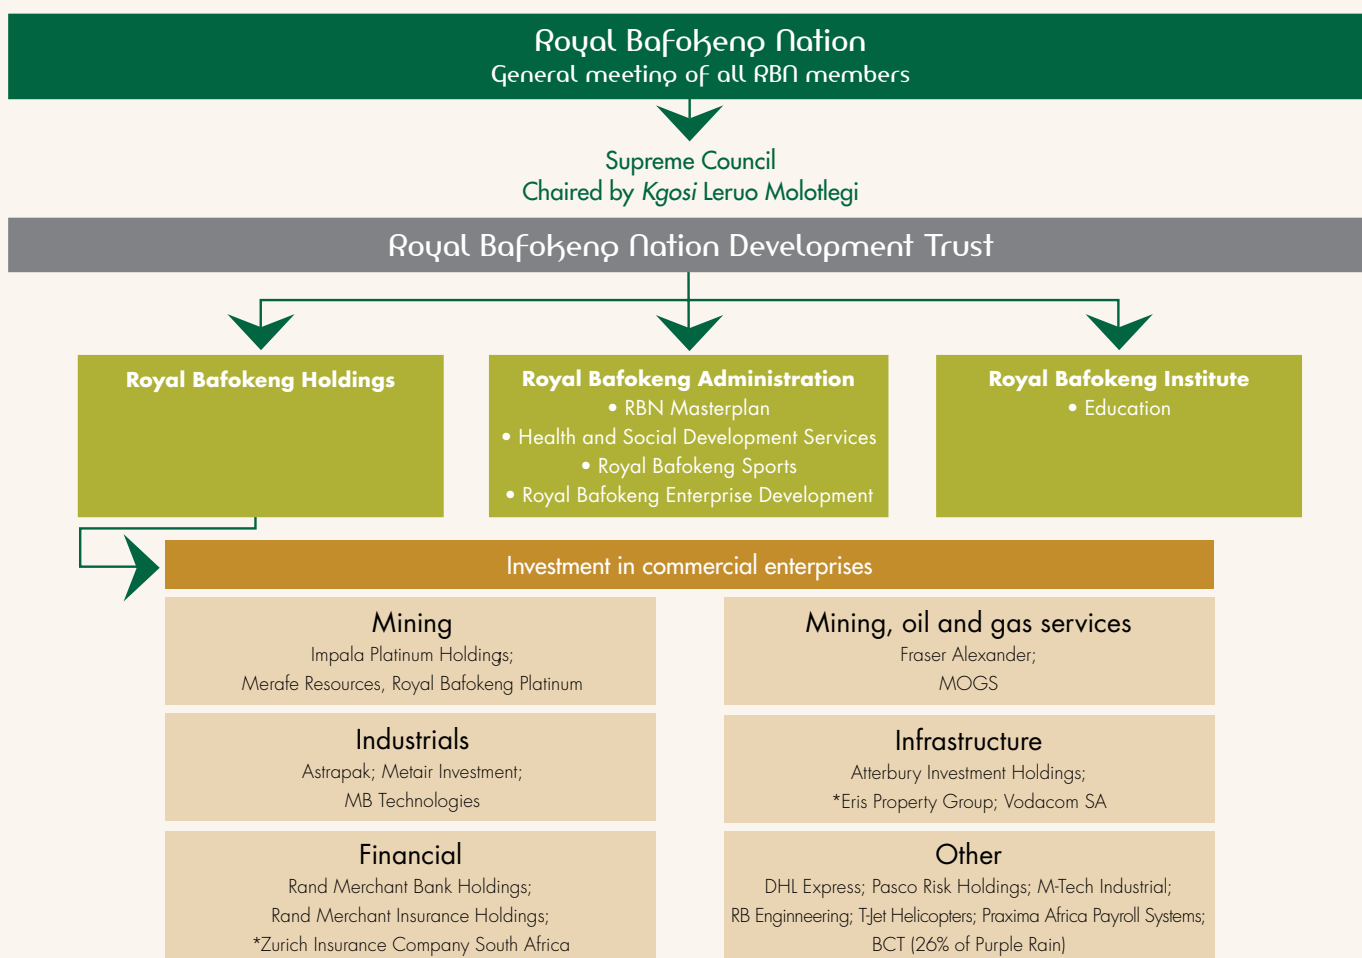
Royal Bafokeng Nation
General meeting of all RBN members

Supreme Council
Chaired by *Kgosi* Leruo Molotlegi

Royal Bafokeng Nation Development Trust

Royal Bafokeng Holdings

Royal Bafokeng Administration
• RBN Masterplan
• Health and Social Development Services
• Royal Bafokeng Sports
• Royal Bafokeng Enterprise Development

Royal Bafokeng Institute
• Education

Investment in commercial enterprises

Mining
Impala Platinum Holdings;
Merafe Resources, Royal Bafokeng Platinum

Mining, oil and gas services
Fraser Alexander;
MOGS

Industrials
Astrapak; Metair Investment;
MB Technologies

Infrastructure
Atterbury Investment Holdings;
*Eris Property Group; Vodacom SA

Financial
Rand Merchant Bank Holdings;
Rand Merchant Insurance Holdings;
*Zurich Insurance Company South Africa

Other
DHL Express; Pasco Risk Holdings; M-Tech Industrial;
RB Engineering; T-Jet Helicopters; Praxima Africa Payroll Systems;
BCT (26% of Purple Rain)